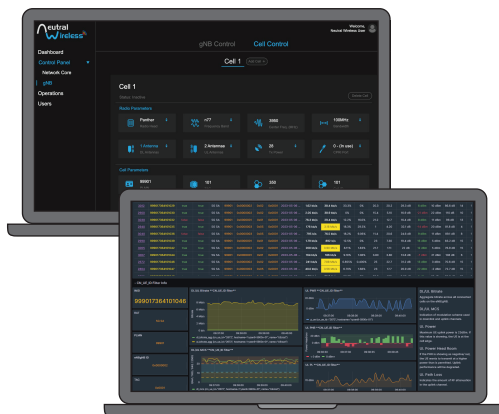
Neutral Wireless

Welcome,
Neutral Wireless User

Dashboard
Control Panel
Network Core
gNB
Operations
Users

gNB Control
Cell Control

Cell 1

Cell 1

Radio Parameters
Panther
n77
3900
100MHz
1 Antenna
2 Antennas
20
0

Cell Parameters
00001
101
350
101

999017364101046